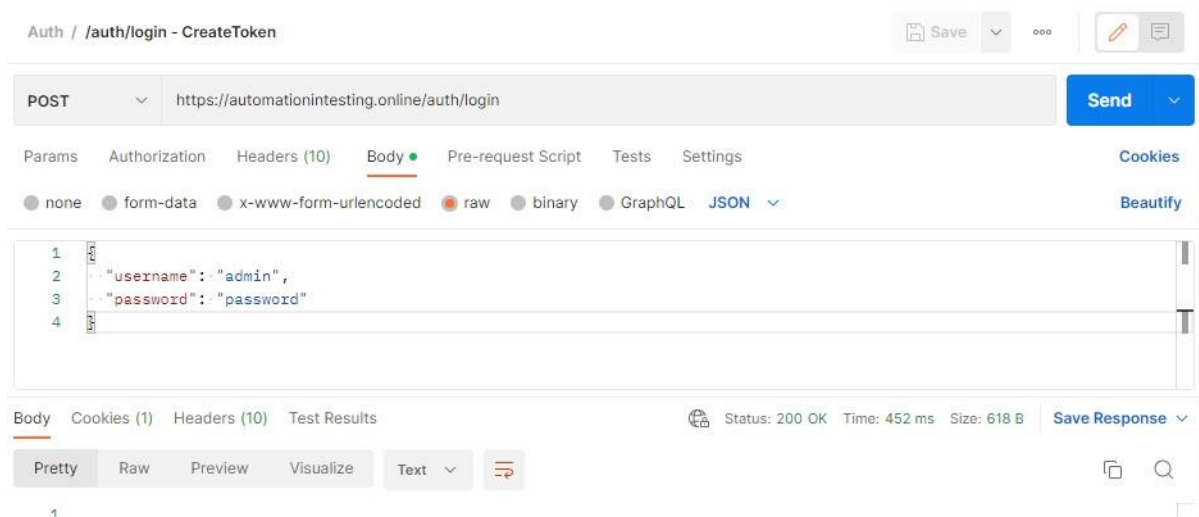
Auth / /auth/login - CreateToken

Save

POST https://automationintesting.online/auth/login

Send

Params Authorization Headers (10) Body Pre-request Script Tests Settings

Cookies

none form-data x-www-form-urlencoded raw binary GraphQL JSON

Beautify

1 {
2 "username": "admin",
3 "password": "password"
4 }

Body Cookies (1) Headers (10) Test Results

Status: 200 OK Time: 452 ms Size: 618 B

Save Response

Pretty Raw Preview Visualize Text

1